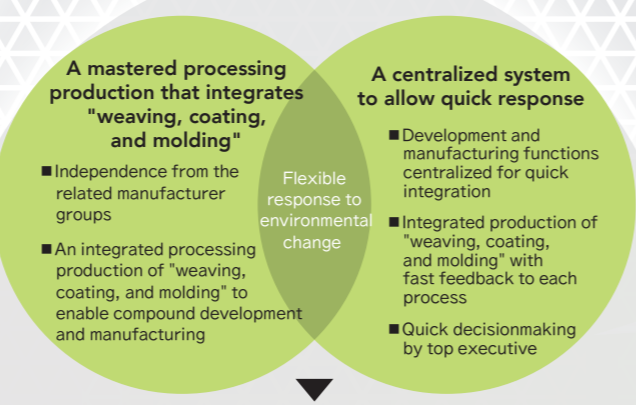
A mastered processing production that integrates "weaving, coating, and molding"

■ Independence from the related manufacturer groups

■ An integrated processing production of "weaving, coating, and molding" to enable compound development and manufacturing

Flexible response to environmental change

A centralized system to allow quick response

■ Development and manufacturing functions centralized for quick integration

■ Integrated production of "weaving, coating, and molding" with fast feedback to each process

■ Quick decisionmaking by top executive